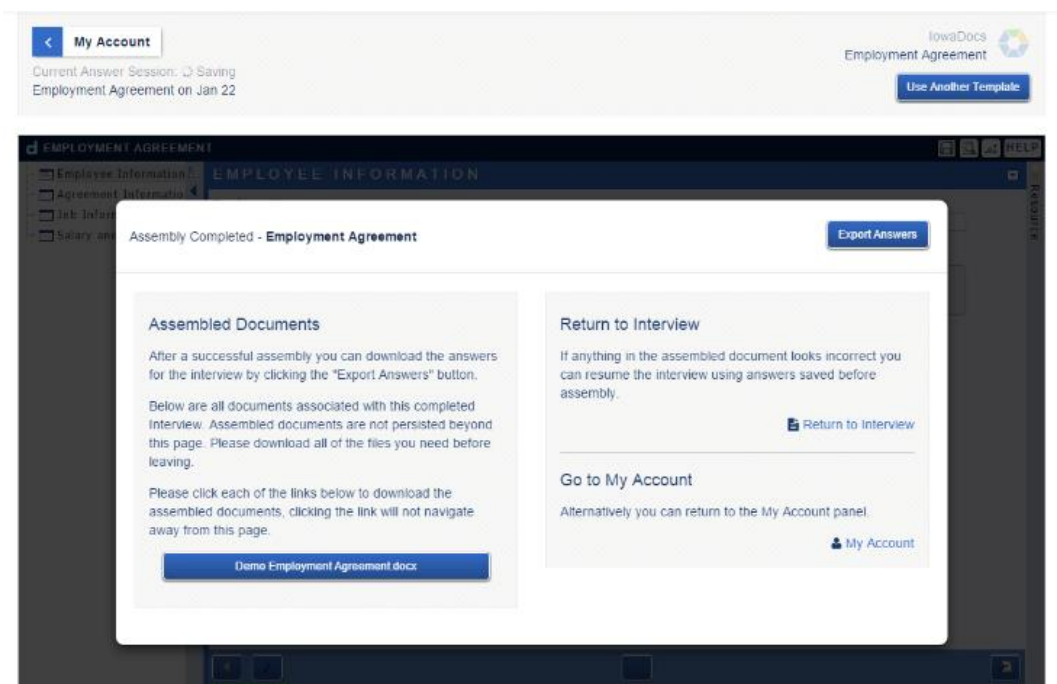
< My Account

Current Answer Session: Saving
Employment Agreement on Jan 22

IowaDocs
Employment Agreement

Use Another Template

EMPLOYMENT AGREEMENT

HELP

Employee Information
Agreement Informatio
Job Infor
Salary an

EMPLOYEE INFORMATION

Resource

Assembly Completed - Employment Agreement

Export Answers

Assembled Documents

After a successful assembly you can download the answers for the interview by clicking the "Export Answers" button.

Below are all documents associated with this completed Interview. Assembled documents are not persisted beyond this page. Please download all of the files you need before leaving.

Please click each of the links below to download the assembled documents, clicking the link will not navigate away from this page.

Demo Employment Agreement.docx

Return to Interview

If anything in the assembled document looks incorrect you can resume the interview using answers saved before assembly.

Return to Interview

Go to My Account

Alternatively you can return to the My Account panel.

My Account